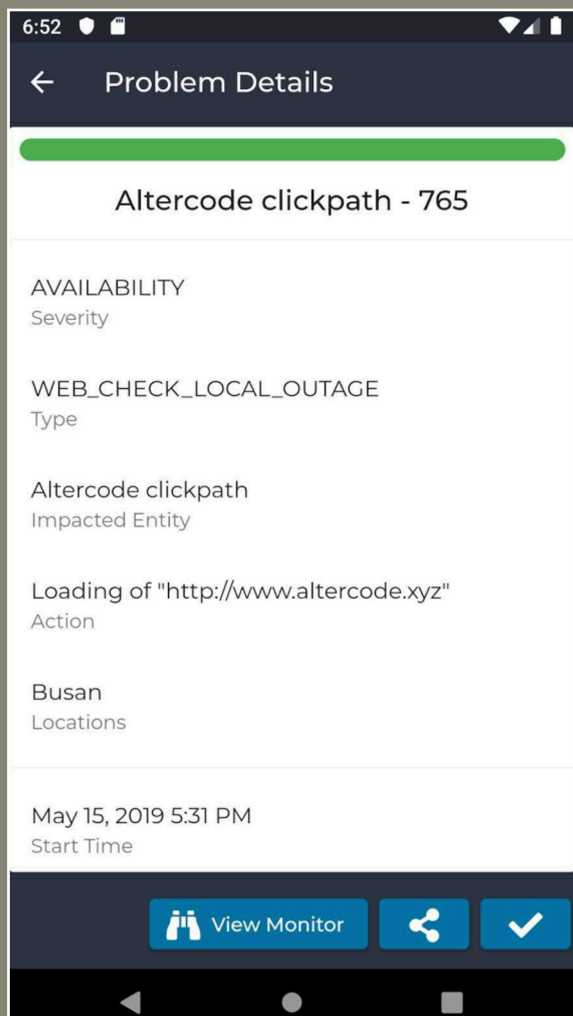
6:52

Problem Details

Altercode clickpath - 765

AVAILABILITY
Severity

WEB_CHECK_LOCAL_OUTAGE
Type

Altercode clickpath
Impacted Entity

Loading of "http://www.altercode.xyz"
Action

Busan
Locations

May 15, 2019 5:31 PM
Start Time

View Monitor